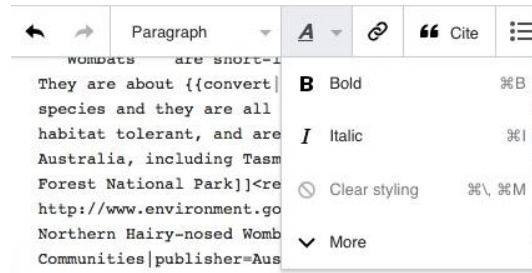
Paragraph

Cite

wombats are short-l

They are about {{convert|

species and they are all

habitat tolerant, and are

Australia, including Tasm

Forest National Park]]<re

http://www.environment.go

Northern Hairy-nosed Womb

Communities|publisher=Aus

B Bold ⌘B

I Italic ⌘I

Clear styling ⌘\, ⌘M

More